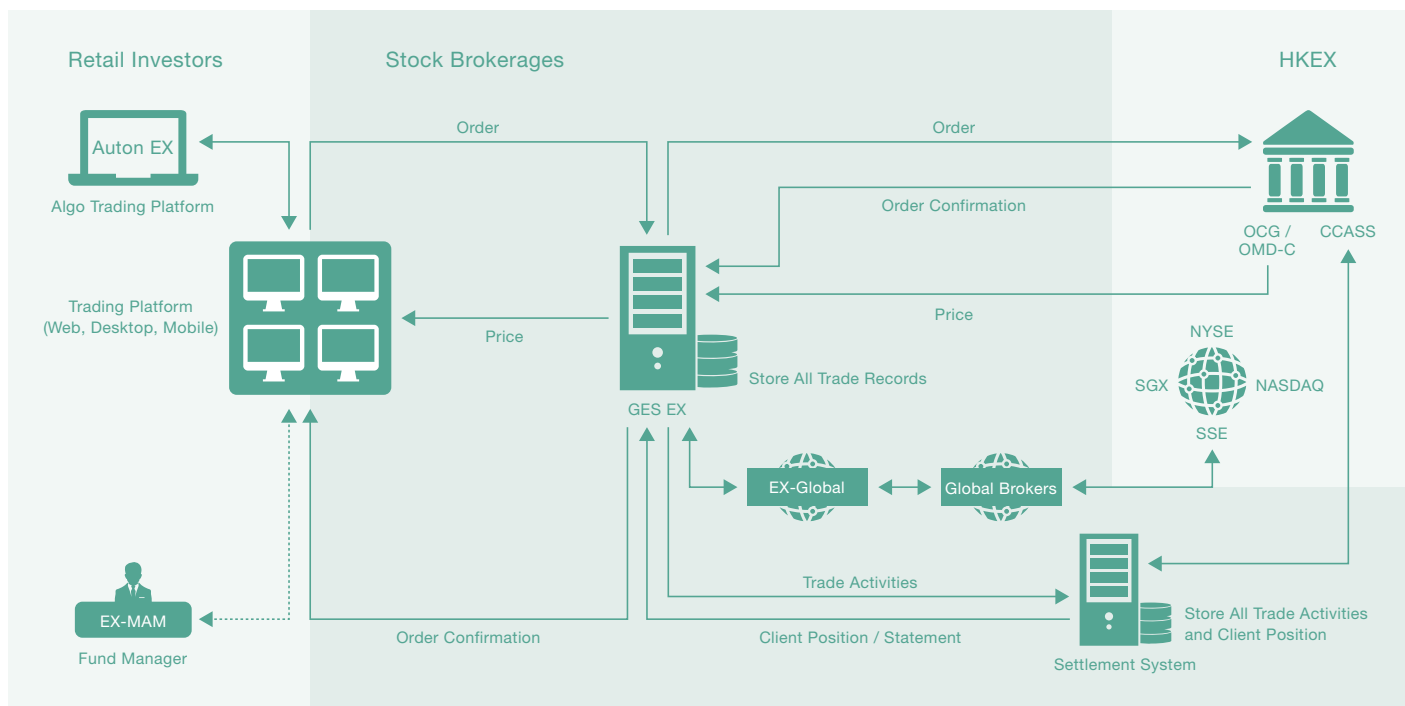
Retail Investors

Stock Brokerages

HKEX

Auton EX

Algo Trading Platform

Order

Order

Order Confirmation

OCG / OMD-C

CCASS

Trading Platform (Web, Desktop, Mobile)

Price

Price

Store All Trade Records

GES EX

NYSE

SGX

NASDAQ

SSE

EX-Global

Global Brokers

Trade Activities

EX-MAM

Fund Manager

Order Confirmation

Client Position / Statement

Store All Trade Activities and Client Position

Settlement System